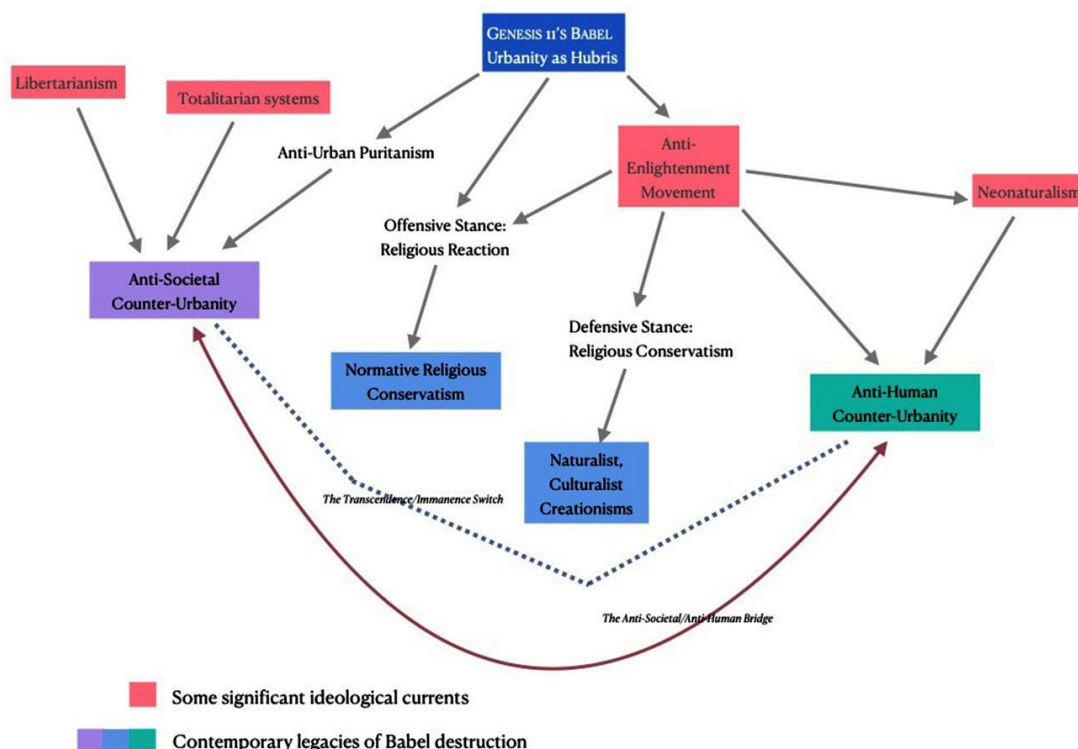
Genesis 11's Babel
Urbanity as Hubris

Libertarianism

Totalitarian systems

Anti-Urban Puritanism

Anti-Enlightenment Movement

Neonaturalism

Offensive Stance: Religious Reaction

Anti-Societal Counter-Urbanity

Defensive Stance: Religious Conservatism

Normative Religious Conservatism

Anti-Human Counter-Urbanity

Naturalist, Culturalist Creationisms

The Transcendence/Immanence Switch

The Anti-Societal/Anti-Human Bridge

Some significant ideological currents

Contemporary legacies of Babel destruction